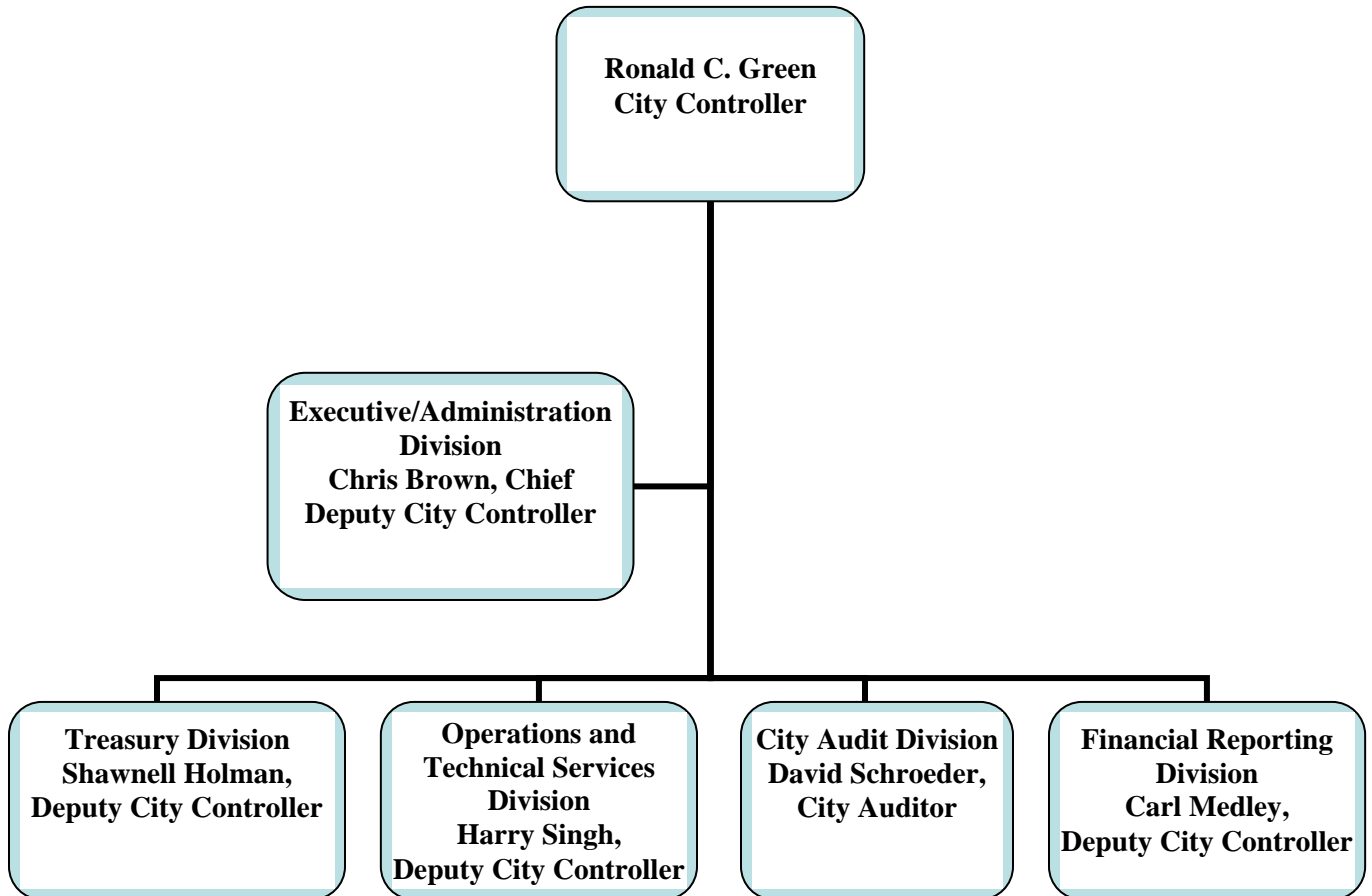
Ronald C. Green
City Controller

Executive/Administration Division
Chris Brown, Chief Deputy City Controller

Treasury Division
Shawnell Holman,
Deputy City Controller

Operations and Technical Services Division
Harry Singh,
Deputy City Controller

City Audit Division
David Schroeder,
City Auditor

Financial Reporting Division
Carl Medley,
Deputy City Controller